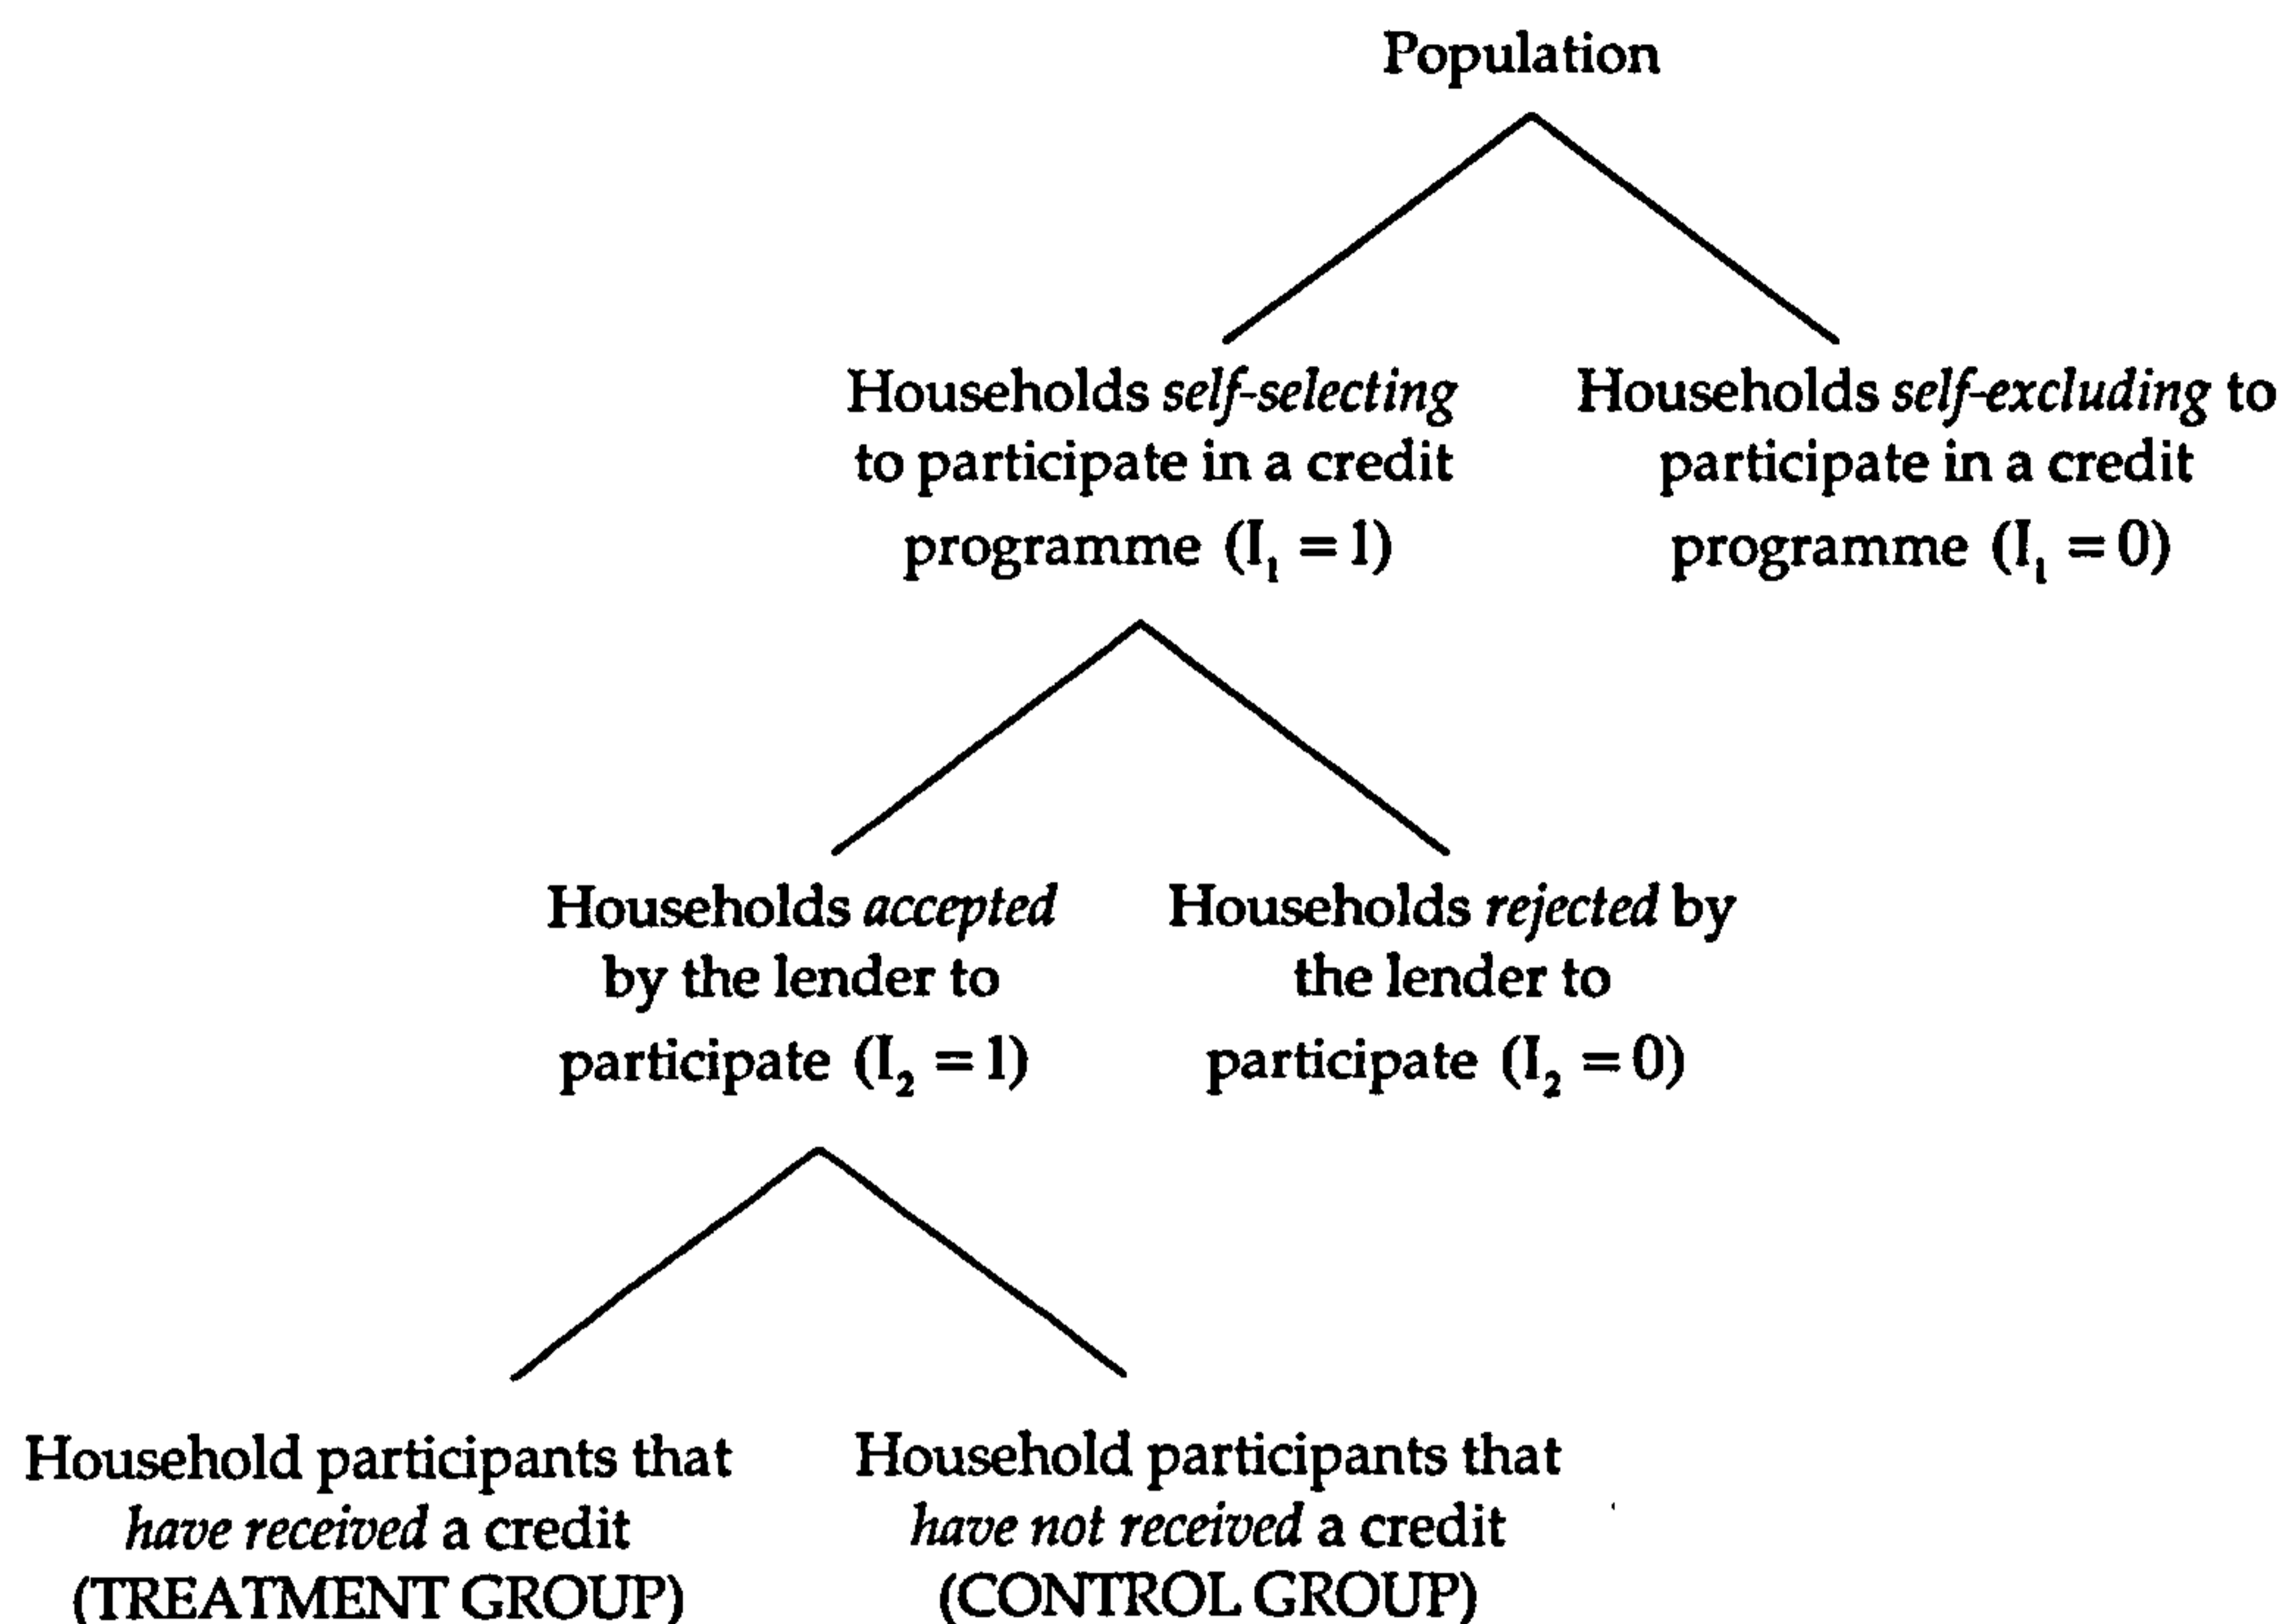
Population

Households self-selecting to participate in a credit programme $(I_1 = 1)$

Households self-excluding to participate in a credit programme $(I_1 = 0)$

Households accepted by the lender to participate $(I_2 = 1)$

Households rejected by the lender to participate $(I_2 = 0)$

Household participants that have received a credit (TREATMENT GROUP)

Household participants that have not received a credit (CONTROL GROUP)